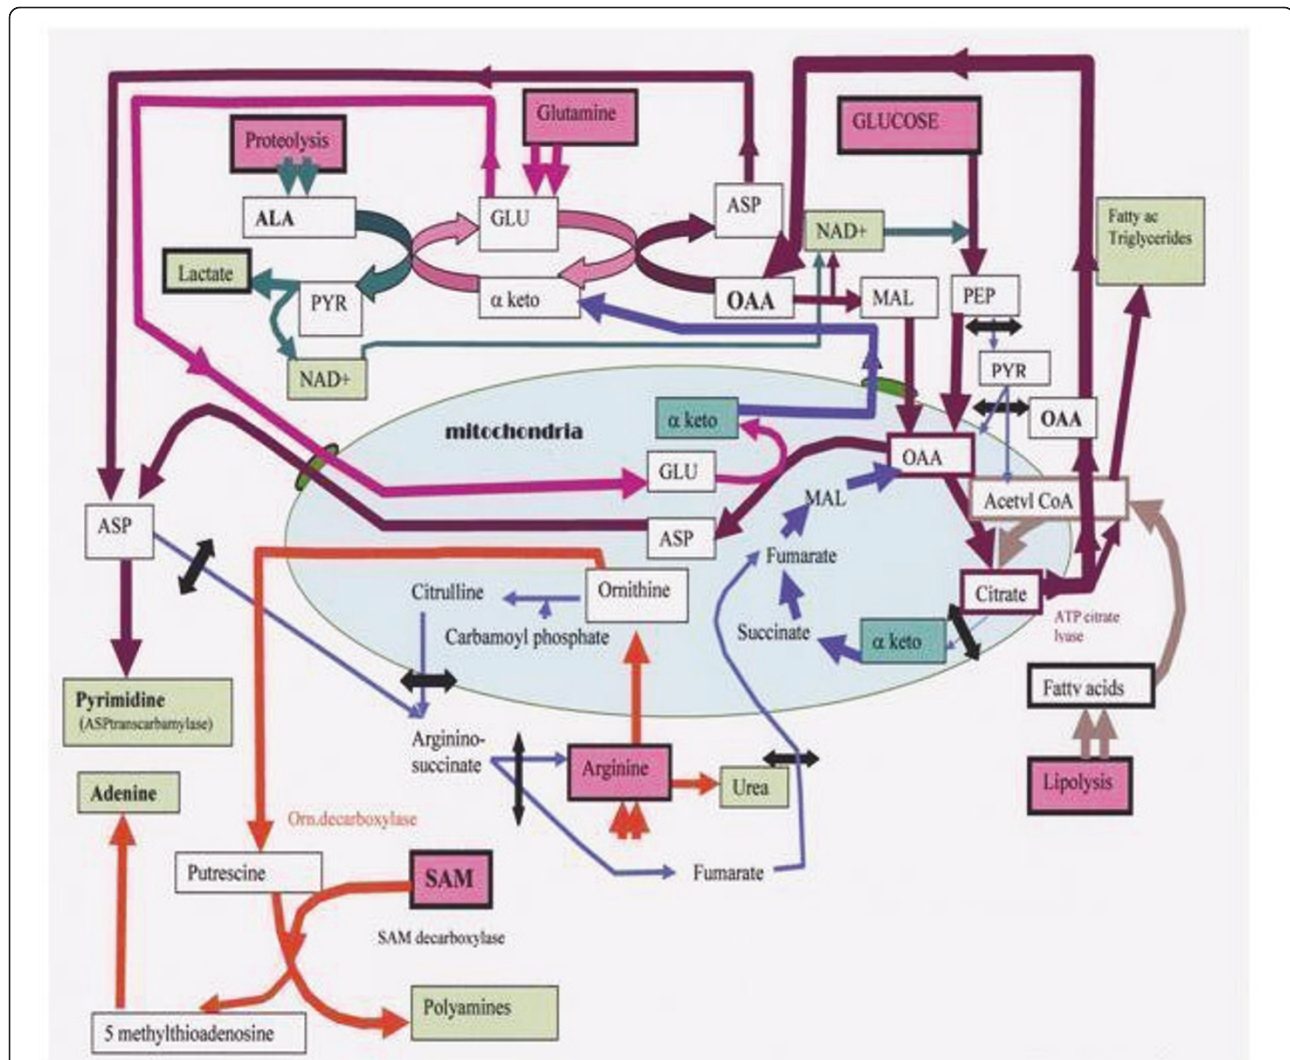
Proteolysis

Glutamine

GLUCOSE

Fatty ac Triglycerides

ALA

GLU

ASP

NAD+

Lactate

PYR

α keto

OAA

MAL

PEP

NAD+

PYR

OAA

mitochondria

α keto

GLU

OAA

MAL

Acetyl CoA

ASP

ASP

Fumarate

Citrulline

Ornithine

Carbamoyl phosphate

Succinate

α keto

Citrate

ATP citrate lyase

Pyrimidine (ASPtranscarbamylase)

Fatty acids

Arginino-succinate

Arginine

Urea

Lipolysis

Adenine

Orn.decarboxylase

Putrescine

SAM

Fumarate

SAM decarboxylase

Polyamines

5 methylthioadenosine